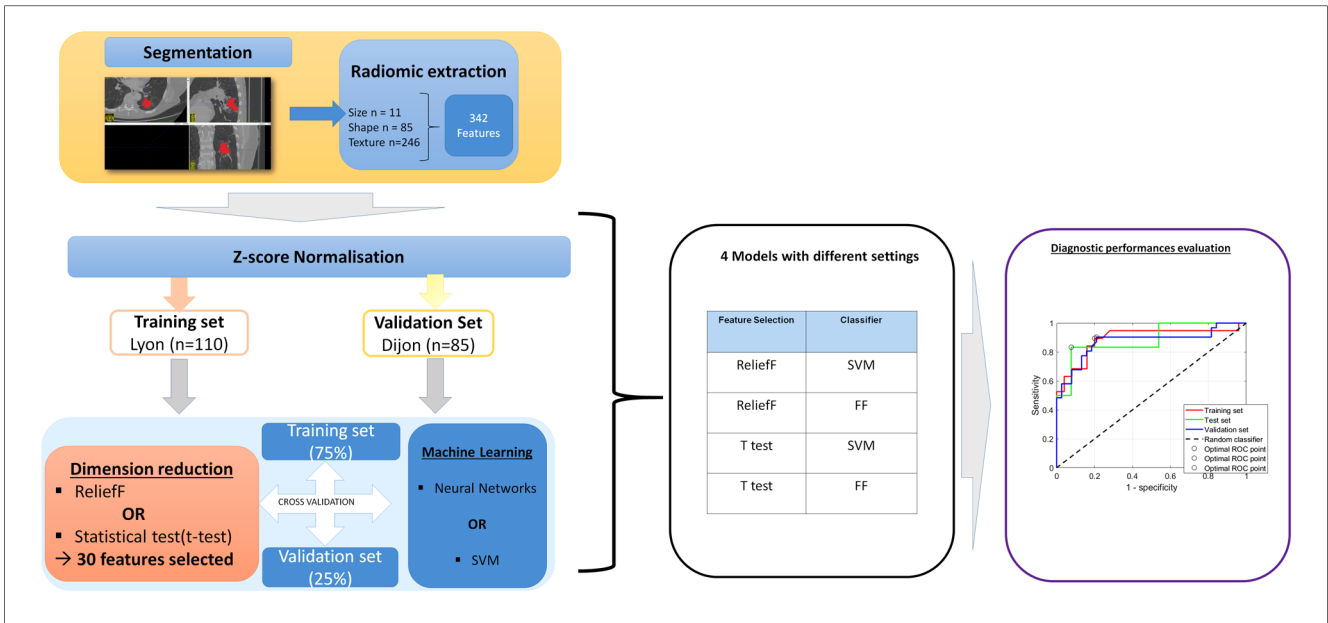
Segmentation

Radiomic extraction

Size n = 11
Shape n = 85
Texture n=246

342 Features

Z-score Normalisation

Training set
Lyon (n=110)

Validation Set
Dijon (n=85)

Dimension reduction
▪ ReliefF
OR
▪ Statistical test(t-test)
→ 30 features selected

Training set (75%)

CROSS VALIDATION

Validation set (25%)

Machine Learning
▪ Neural Networks
OR
▪ SVM

4 Models with different settings

| Feature Selection | Classifier |
|---|---|
| ReliefF | SVM |
| ReliefF | FF |
| T test | SVM |
| T test | FF |

Diagnostic performances evaluation

Sensitivity

1 - specificity

0 0.2 0.4 0.6 0.8 1

0 0.1 0.2 0.3 0.4 0.5 0.6 0.7 0.8 0.9 1

Training set
Test set
Validation set
Random classifier
Optimal ROC point
Optimal ROC point
Optimal ROC point